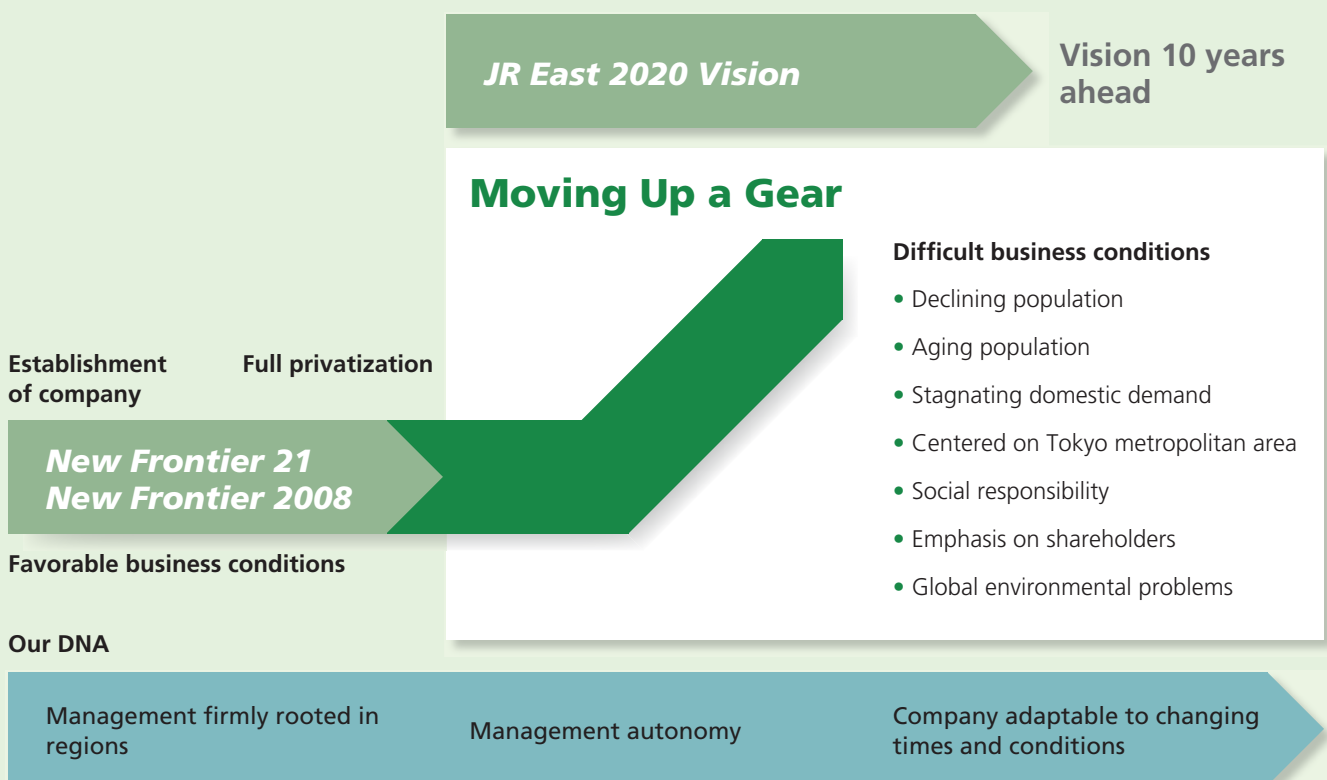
JR East 2020 Vision

Vision 10 years ahead

Moving Up a Gear

Difficult business conditions

• Declining population
• Aging population
• Stagnating domestic demand
• Centered on Tokyo metropolitan area
• Social responsibility
• Emphasis on shareholders
• Global environmental problems

Establishment of company

Full privatization

New Frontier 21
New Frontier 2008

Favorable business conditions

Our DNA

Management firmly rooted in regions

Management autonomy

Company adaptable to changing times and conditions